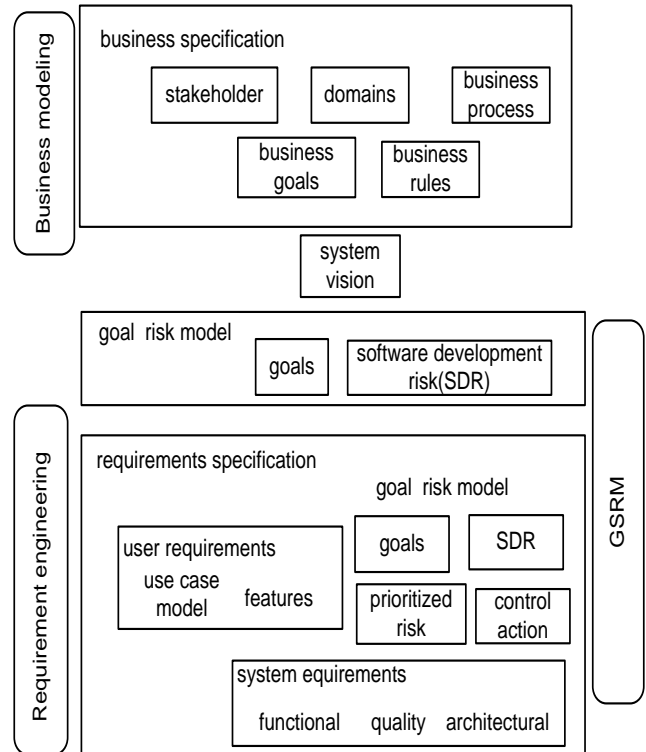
Business modeling

business specification

stakeholder

domains

business process

business goals

business rules

system vision

goal risk model

goals

software development risk(SDR)

GSRM

Requirement engineering

requirements specification

goal risk model

user requirements

use case model

features

goals

SDR

prioritized risk

control action

system equirements

functional

quality

architectural